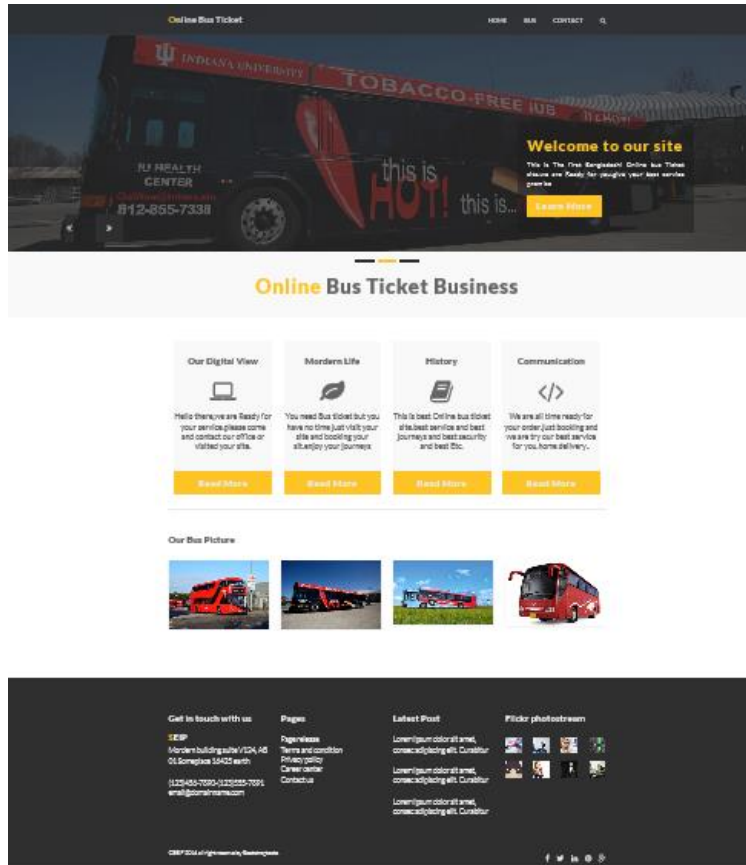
Online Bus Ticket

HOME BUS CONTACT

INDIANA UNIVERSITY TOBACCO-FREE IUB

IU HEALTH CENTER

812-855-7338

this is HOT! this is...

Welcome to our site

This is The First Bangladeshi Online bus Ticket discuss are Ready for yougive your best service promise

Learn More

Online Bus Ticket Business

Our Digital View

Hello there,we are Ready for your service.please come and contact our office or visited your site.

Read More

Mordern Life

You need Bus ticket but you have no time just visit your site and booking your sit.enjoy your journeys

Read More

History

This is best Online bus ticket site.best service and best journeys and best security and best Etc.

Read More

Communication

We are all time ready for your order.just booking and we are try our best service for you.home delivery..

Read More

Our Bus Picture

Get in touch with us

SEIP

Mordern building suite V124, AB 01.Someplace 16425 earth

(123)456-7890-(123)555-7891 email@domainname.com

Pages

Pagerelease
Terms and condition
Privacy policy
Career center
Contact us

Latest Post

Lorem ipsum dolor sit amet, consectadipiscing elit. Curabitur

Lorem ipsum dolor sit amet, consectadipiscing elit. Curabitur

Lorem ipsum dolor sit amet, consectadipiscing elit. Curabitur

Flickr photostream

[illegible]